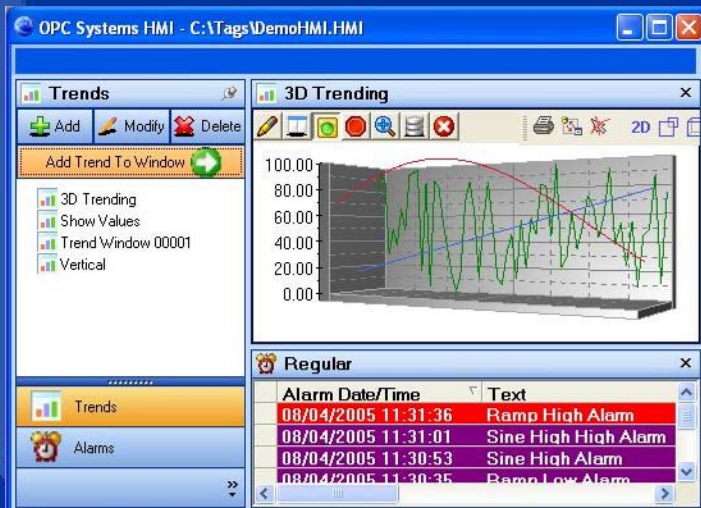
OPC Systems HMI - C:\Tags\DemoHMI.HMI

Trends

Add Modify Delete

Add Trend To Window

3D Trending
Show Values
Trend Window 00001
Vertical

Trends

Alarms

3D Trending

2D

100.00
80.00
60.00
40.00
20.00
0.00

Regular

| Alarm Date/Time | Text |
|---|---|
| 08/04/2005 11:31:36 | Ramp High Alarm |
| 08/04/2005 11:31:01 | Sine High High Alarm |
| 08/04/2005 11:30:53 | Sine High Alarm |
| 08/04/2005 11:30:35 | Ramp Low Alarm |